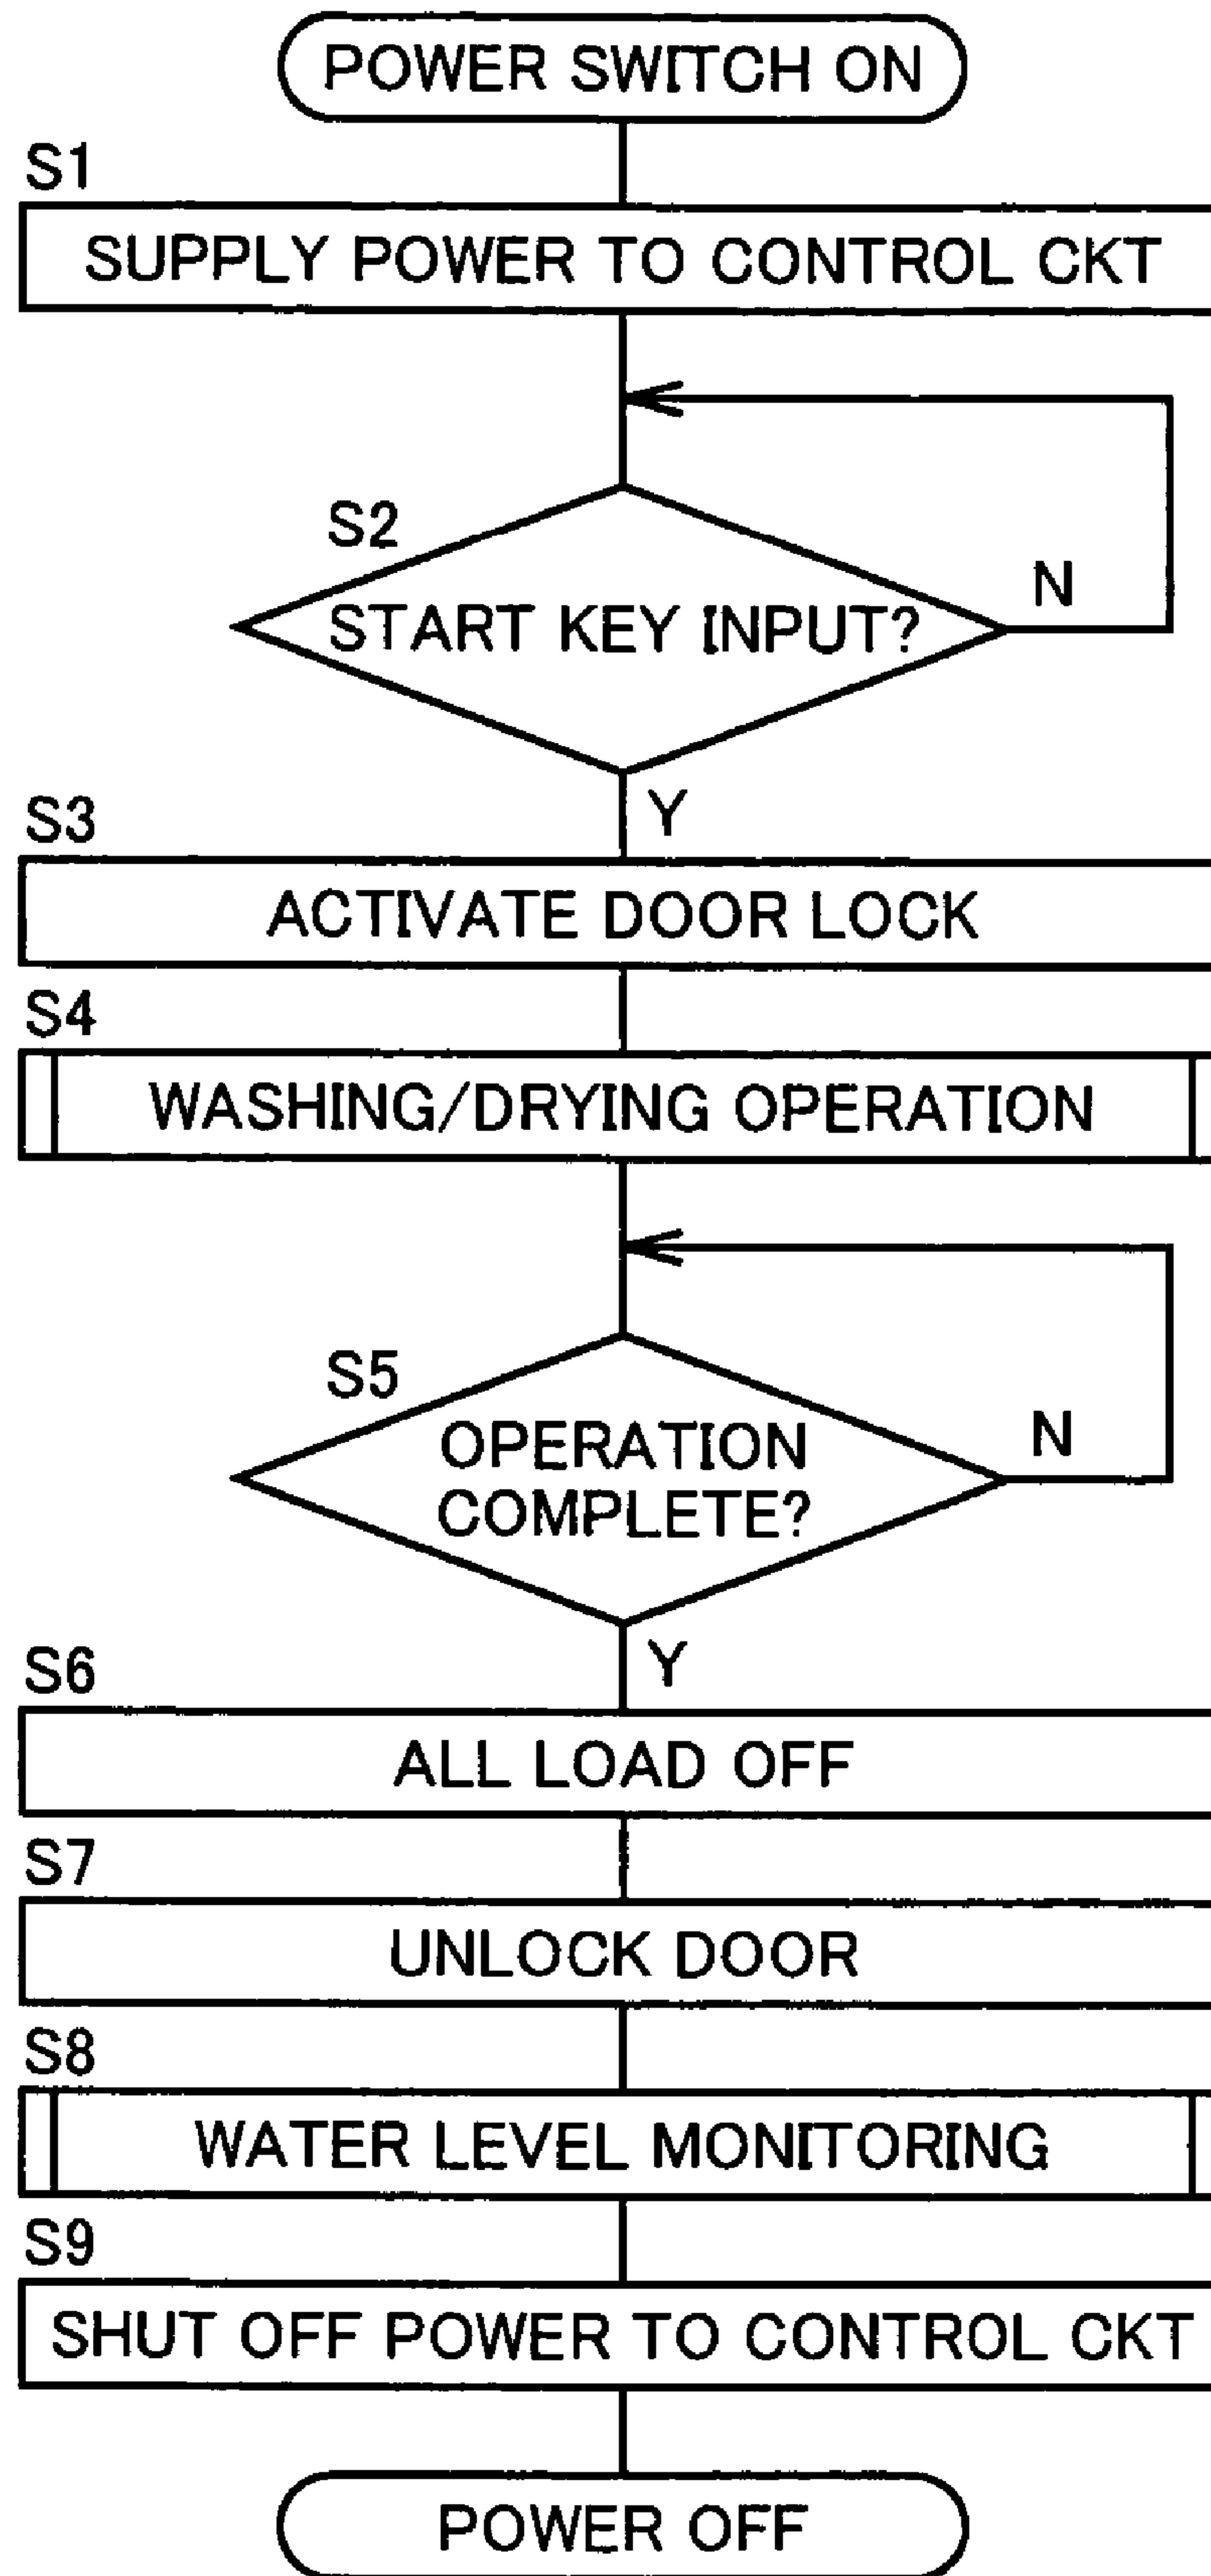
POWER SWITCH ON

S1

SUPPLY POWER TO CONTROL CKT

S2

START KEY INPUT?

N

Y

S3

ACTIVATE DOOR LOCK

S4

WASHING/DRYING OPERATION

S5

OPERATION COMPLETE?

N

Y

S6

ALL LOAD OFF

S7

UNLOCK DOOR

S8

WATER LEVEL MONITORING

S9

SHUT OFF POWER TO CONTROL CKT

POWER OFF